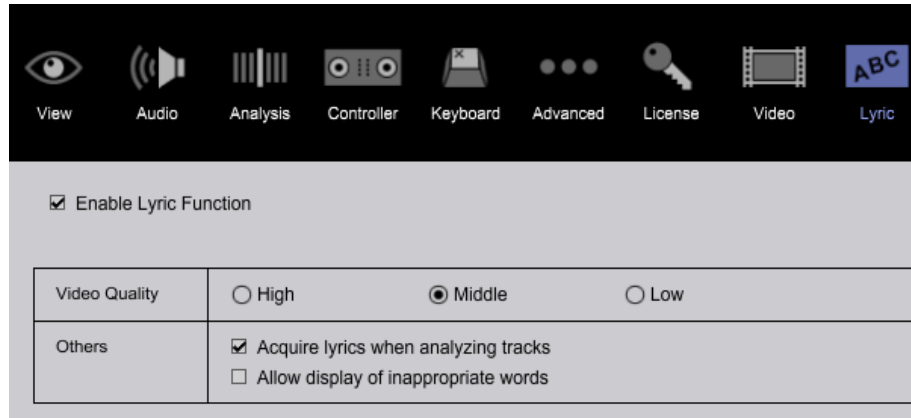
View Audio Analysis Controller Keyboard Advanced License Video ABC Lyric

☑ Enable Lyric Function

| Video Quality | ○ High ◉ Middle ○ Low |
|---|---|
| Others | ☑ Acquire lyrics when analyzing tracks<br>☐ Allow display of inappropriate words |